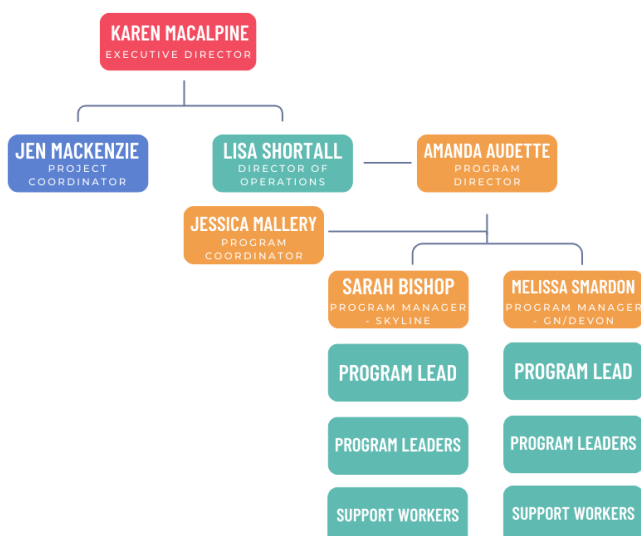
KAREN MACALPINE
EXECUTIVE DIRECTOR

JEN MACKENZIE
PROJECT COORDINATOR

LISA SHORTALL
DIRECTOR OF OPERATIONS

AMANDA AUDETTE
PROGRAM DIRECTOR

JESSICA MALLERY
PROGRAM COORDINATOR

SARAH BISHOP
PROGRAM MANAGER - SKYLINE

PROGRAM LEAD

PROGRAM LEADERS

SUPPORT WORKERS

MELISSA SMARDON
PROGRAM MANAGER - GN/DEVON

PROGRAM LEAD

PROGRAM LEADERS

SUPPORT WORKERS